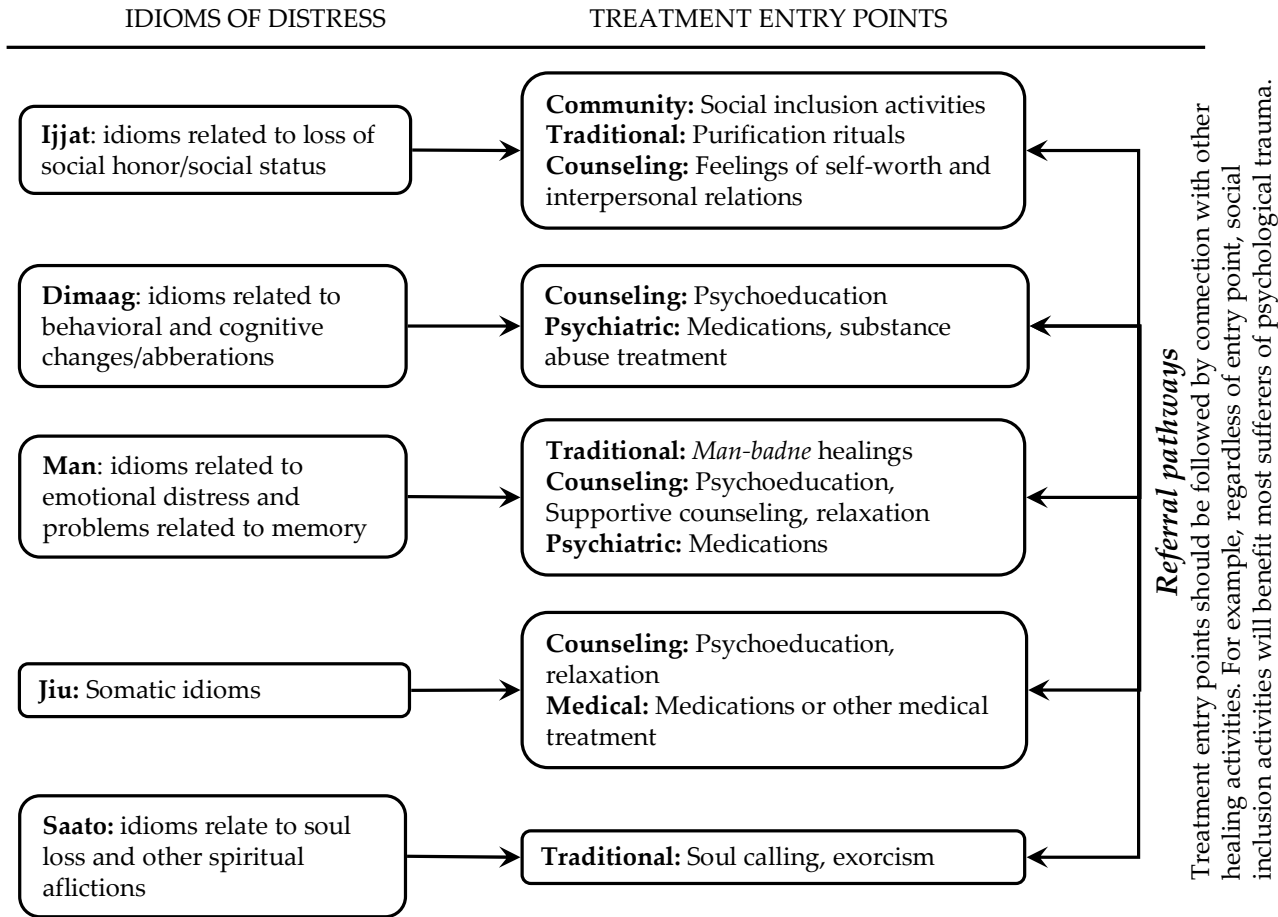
IDIOMS OF DISTRESS

TREATMENT ENTRY POINTS

**Ijjat**: idioms related to loss of social honor/social status

**Community:** Social inclusion activities
**Traditional:** Purification rituals
**Counseling:** Feelings of self-worth and interpersonal relations

**Dimaag**: idioms related to behavioral and cognitive changes/abberations

**Counseling:** Psychoeducation
**Psychiatric:** Medications, substance abuse treatment

**Man**: idioms related to emotional distress and problems related to memory

**Traditional:** *Man-badne* healings
**Counseling:** Psychoeducation, Supportive counseling, relaxation
**Psychiatric:** Medications

**Jiu:** Somatic idioms

**Counseling:** Psychoeducation, relaxation
**Medical:** Medications or other medical treatment

**Saato:** idioms relate to soul loss and other spiritual aflictions

**Traditional:** Soul calling, exorcism

***Referral pathways***
Treatment entry points should be followed by connection with other healing activities. For example, regardless of entry point, social inclusion activities will benefit most sufferers of psychological trauma.